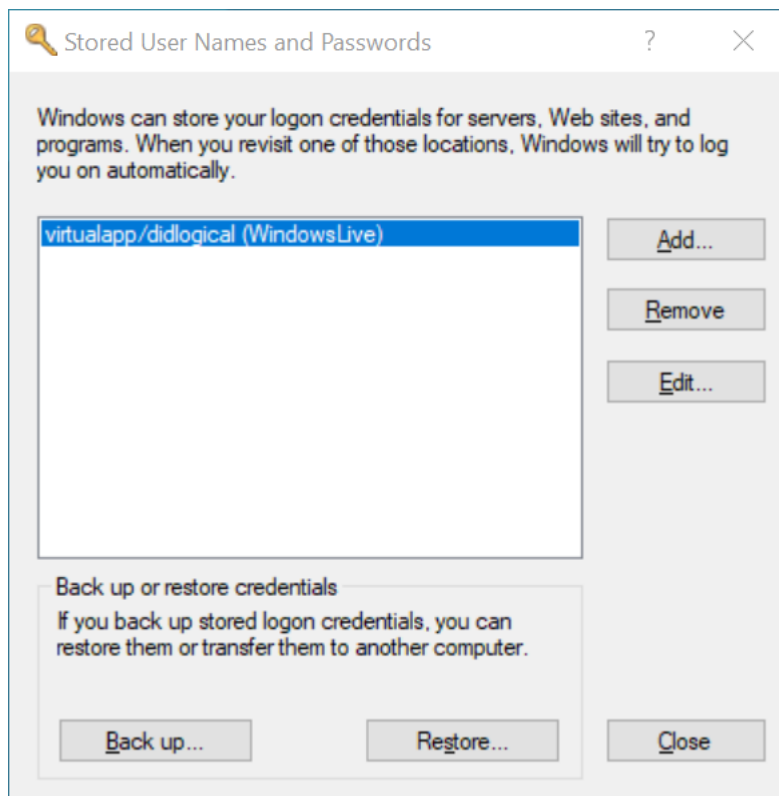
Stored User Names and Passwords ? ×

Windows can store your logon credentials for servers, Web sites, and programs. When you revisit one of those locations, Windows will try to log you on automatically.

virtualapp/didlogical (WindowsLive)

Add...

Remove

Edit...

Back up or restore credentials

If you back up stored logon credentials, you can restore them or transfer them to another computer.

Back up...

Restore...

Close